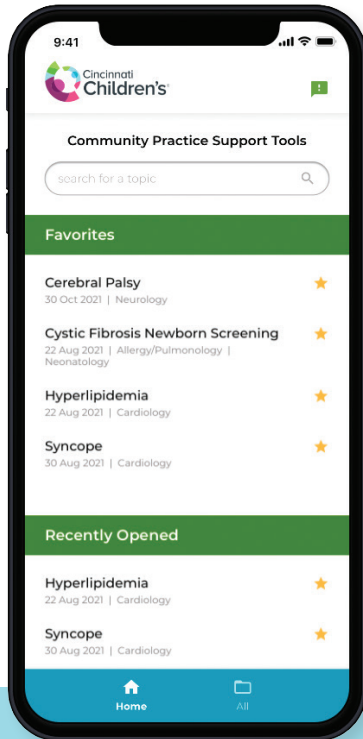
9:41

Cincinnati Children's

Community Practice Support Tools

search for a topic

Favorites

Cerebral Palsy
30 Oct 2021 | Neurology

Cystic Fibrosis Newborn Screening
22 Aug 2021 | Allergy/Pulmonology | Neonatology

Hyperlipidemia
22 Aug 2021 | Cardiology

Syncope
30 Aug 2021 | Cardiology

Recently Opened

Hyperlipidemia
22 Aug 2021 | Cardiology

Syncope
30 Aug 2021 | Cardiology

Home

All